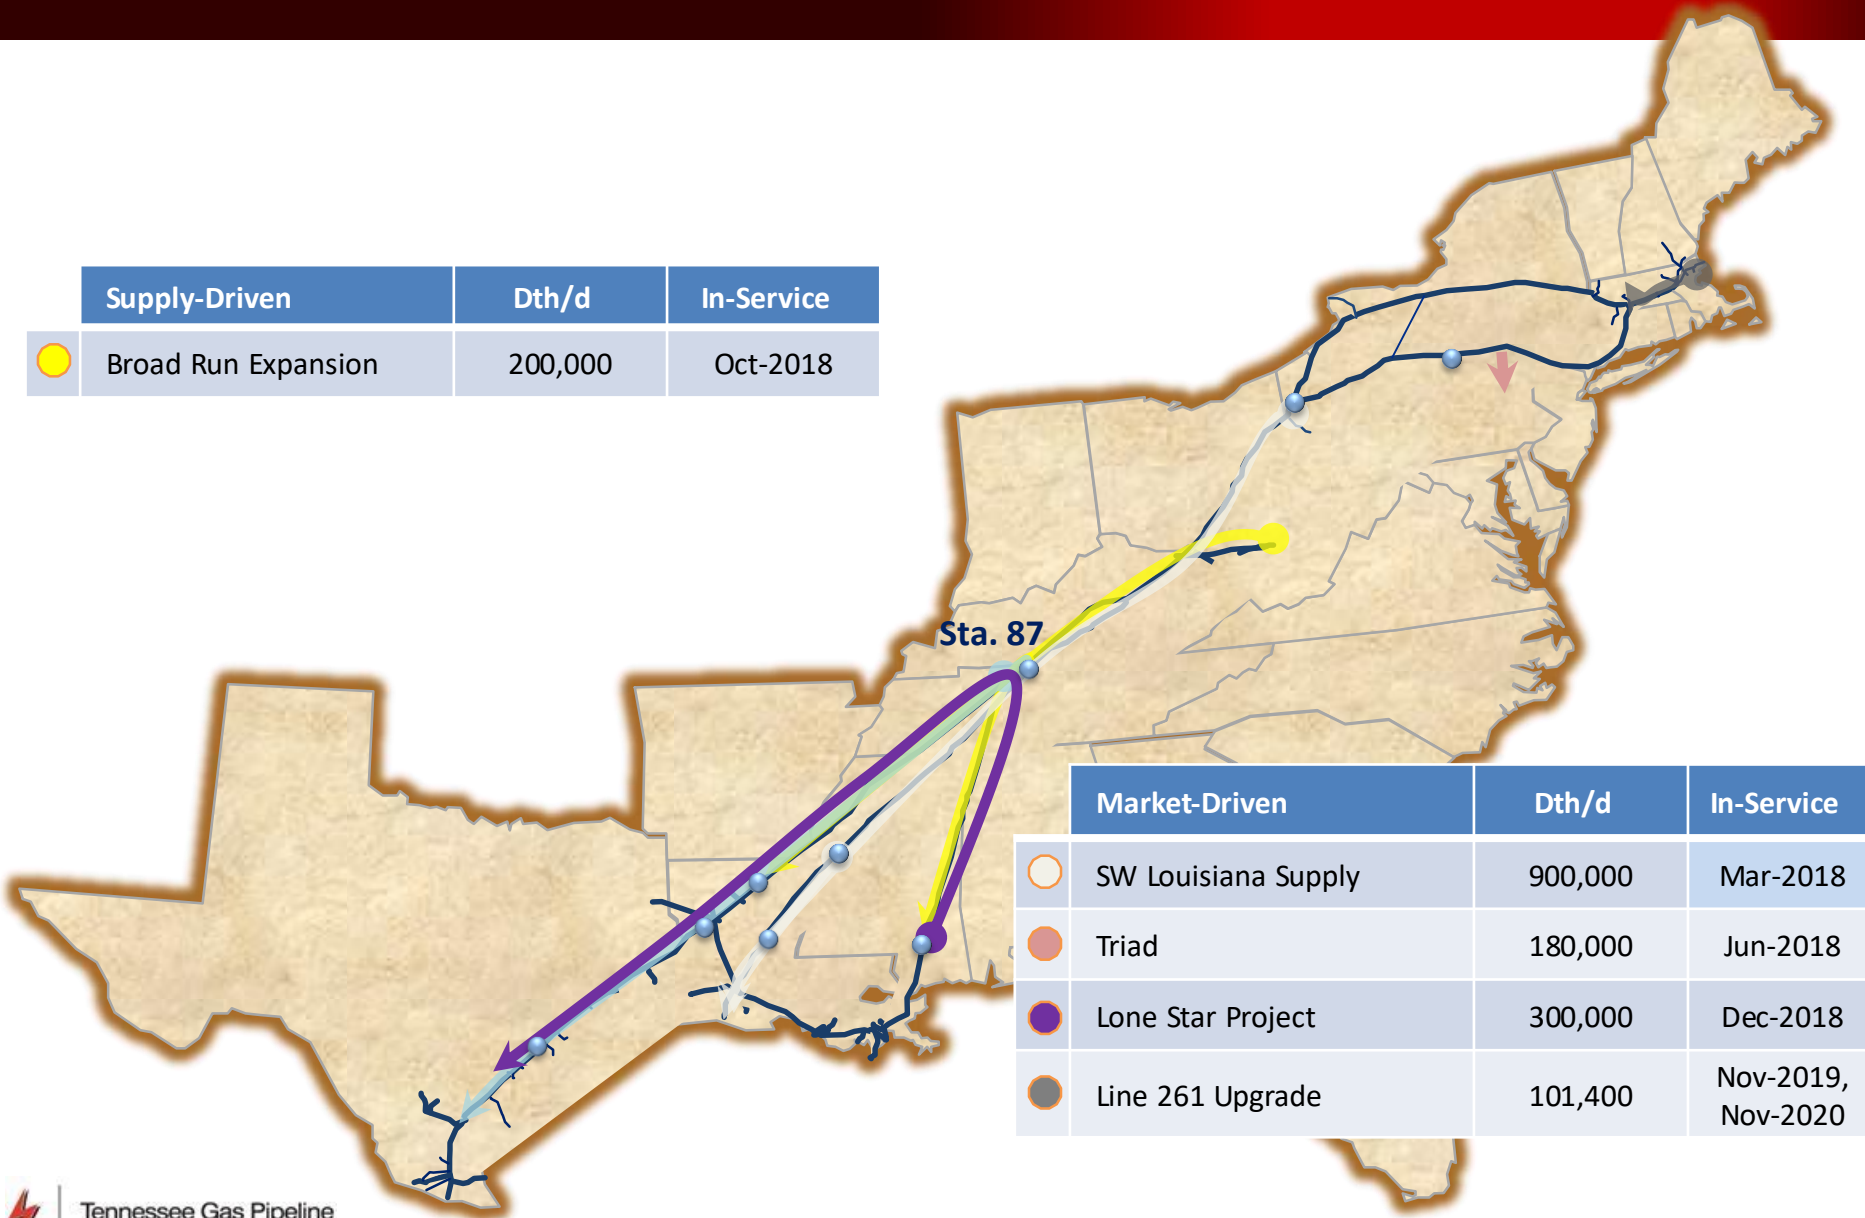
| | Supply-Driven | Dth/d | In-Service |
|---|---|---|---|
| | Broad Run Expansion | 200,000 | Oct-2018 |

Sta. 87

| | Market-Driven | Dth/d | In-Service |
|---|---|---|---|
| | SW Louisiana Supply | 900,000 | Mar-2018 |
| | Triad | 180,000 | Jun-2018 |
| | Lone Star Project | 300,000 | Dec-2018 |
| | Line 261 Upgrade | 101,400 | Nov-2019, Nov-2020 |

Tennessee Gas Pipeline